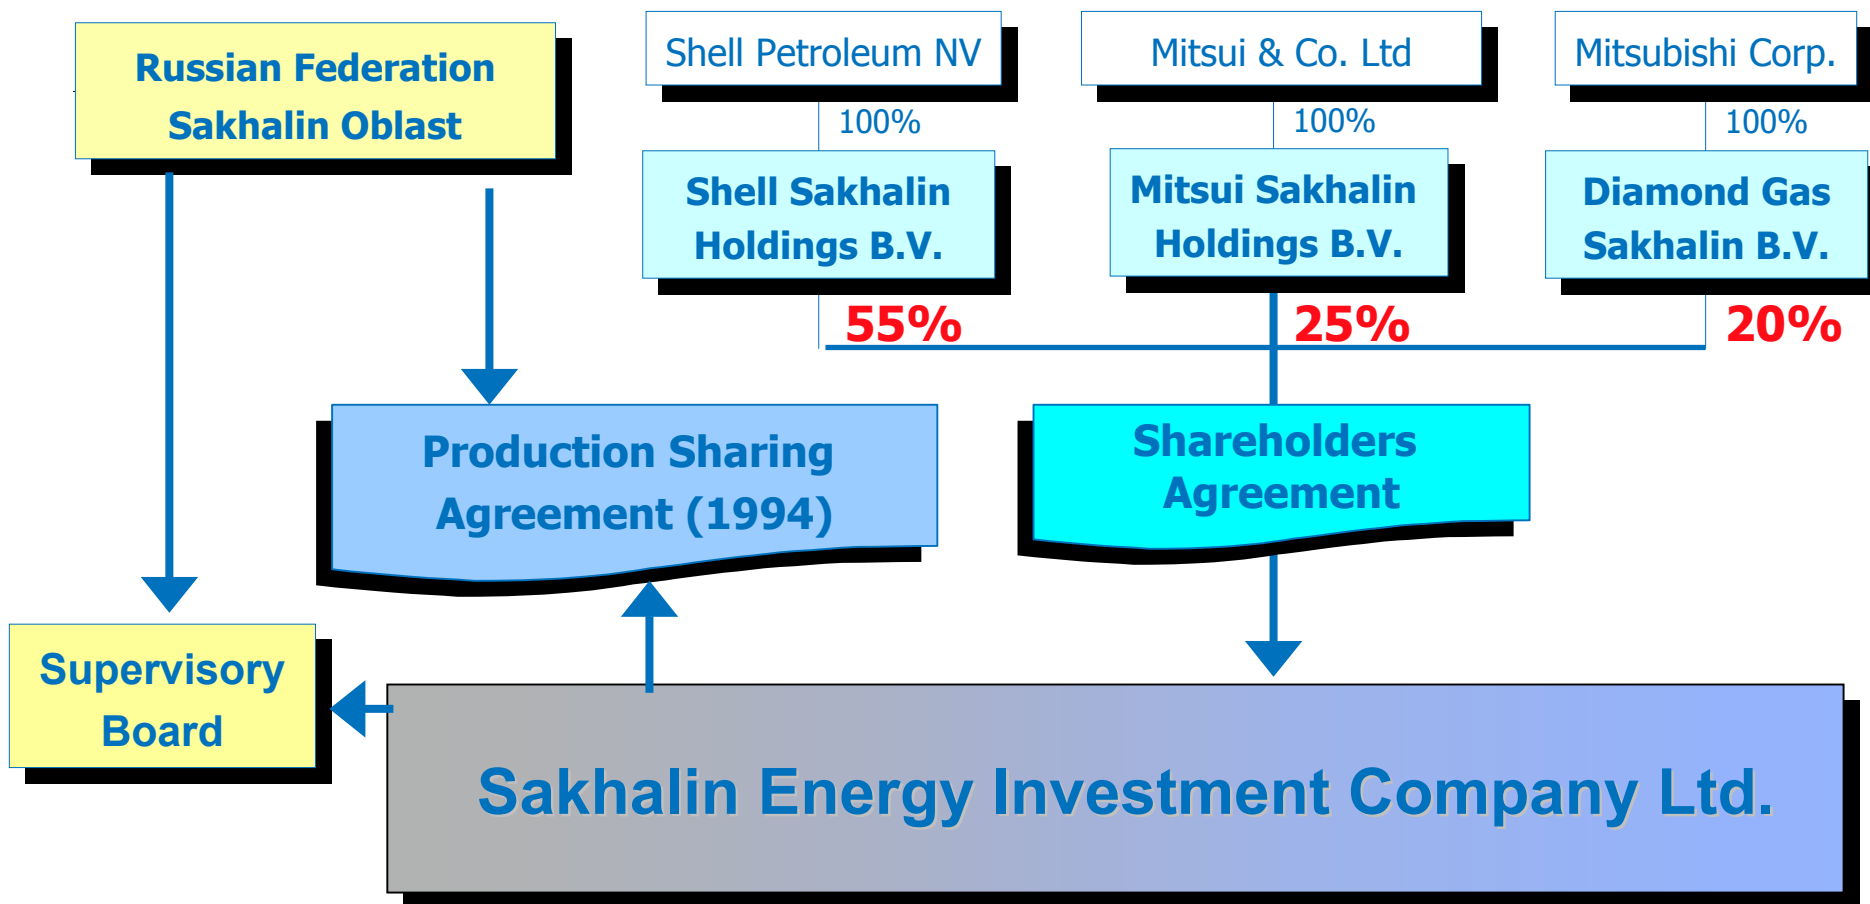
Russian Federation
Sakhalin Oblast

Shell Petroleum NV

Mitsui & Co. Ltd

Mitsubishi Corp.

100%

100%

100%

Shell Sakhalin Holdings B.V.

Mitsui Sakhalin Holdings B.V.

Diamond Gas Sakhalin B.V.

55%

25%

20%

Production Sharing Agreement (1994)

Shareholders Agreement

Supervisory Board

Sakhalin Energy Investment Company Ltd.